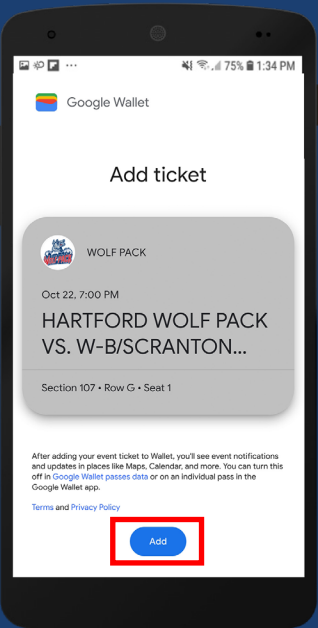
75% 1:34 PM

Google Wallet

Add ticket

WOLF PACK

Oct 22, 7:00 PM

HARTFORD WOLF PACK VS. W-B/SCRANTON...

Section 107 • Row G • Seat 1

After adding your event ticket to Wallet, you'll see event notifications and updates in places like Maps, Calendar, and more. You can turn this off in Google Wallet passes data or on an individual pass in the Google Wallet app.

Terms and Privacy Policy

Add